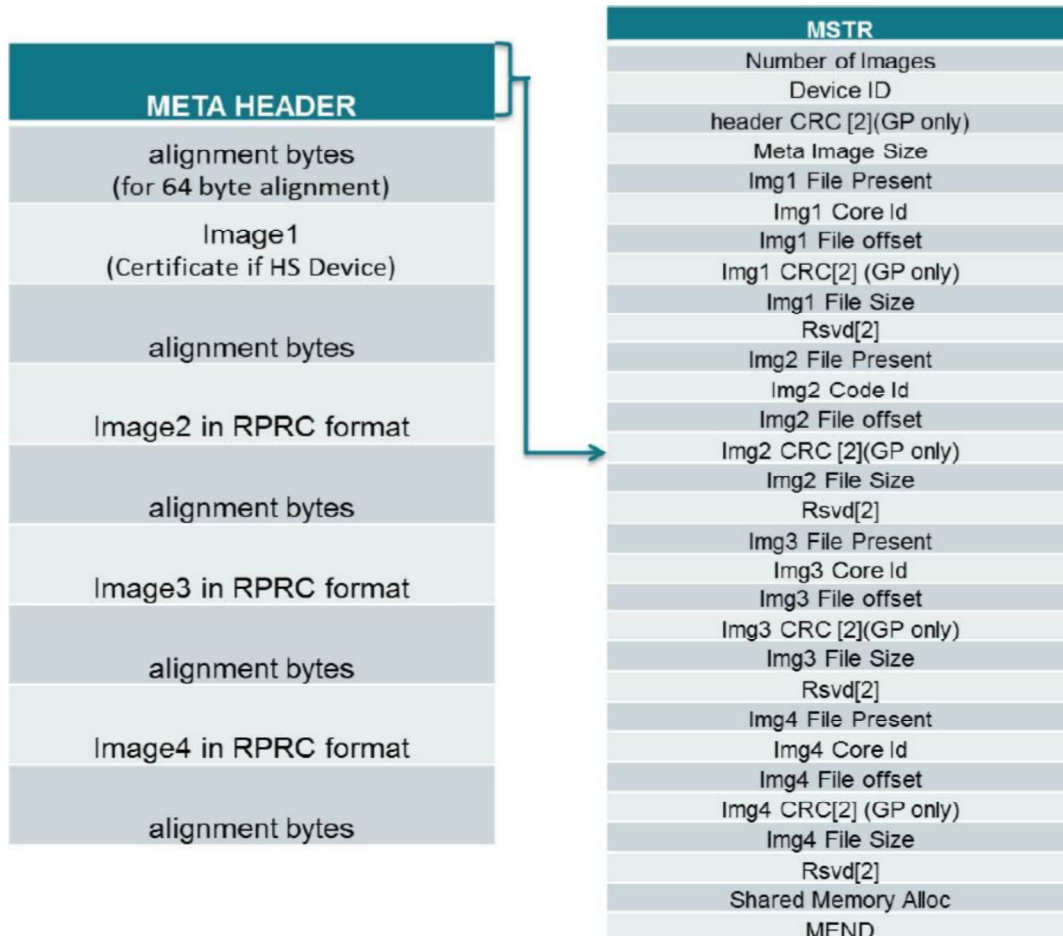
META HEADER
alignment bytes
(for 64 byte alignment)
Image1
(Certificate if HS Device)
alignment bytes
Image2 in RPRC format
alignment bytes
Image3 in RPRC format
alignment bytes
Image4 in RPRC format
alignment bytes

MSTR
Number of Images
Device ID
header CRC [2](GP only)
Meta Image Size
Img1 File Present
Img1 Core Id
Img1 File offset
Img1 CRC[2] (GP only)
Img1 File Size
Rsvd[2]
Img2 File Present
Img2 Code Id
Img2 File offset
Img2 CRC [2](GP only)
Img2 File Size
Rsvd[2]
Img3 File Present
Img3 Core Id
Img3 File offset
Img3 CRC [2](GP only)
Img3 File Size
Rsvd[2]
Img4 File Present
Img4 Core Id
Img4 File offset
Img4 CRC[2] (GP only)
Img4 File Size
Rsvd[2]
Shared Memory Alloc
MEND